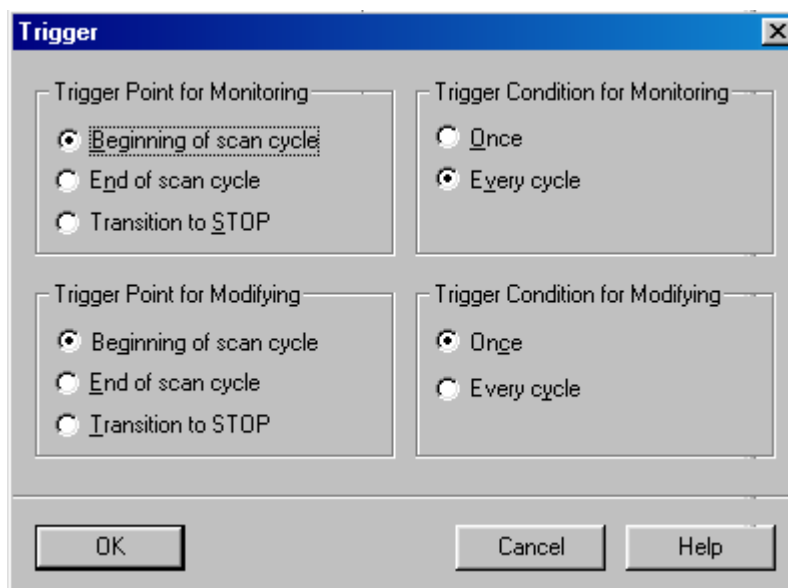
Trigger

Trigger Point for Monitoring
Beginning of scan cycle
End of scan cycle
Transition to STOP

Trigger Condition for Monitoring
Once
Every cycle

Trigger Point for Modifying
Beginning of scan cycle
End of scan cycle
Transition to STOP

Trigger Condition for Modifying
Once
Every cycle

OK
Cancel
Help